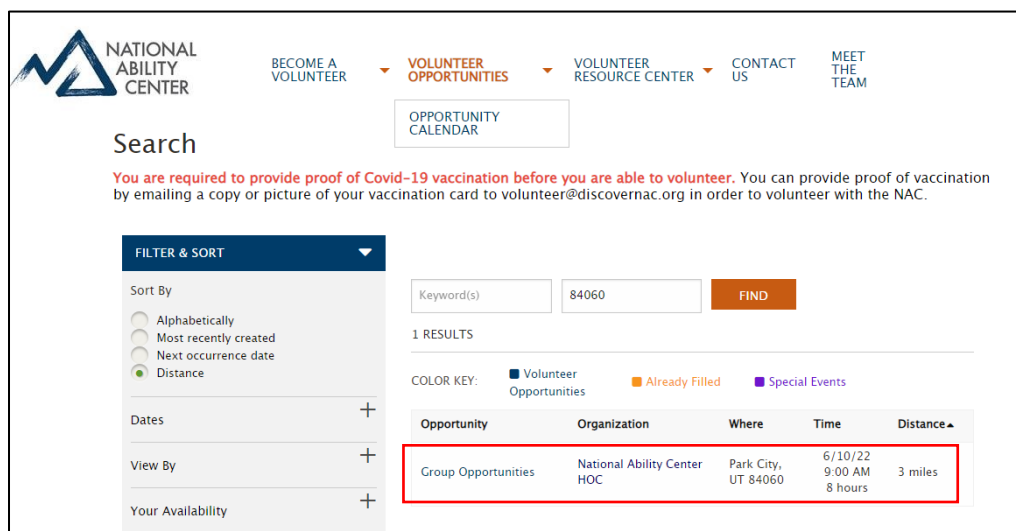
NATIONAL ABILITY CENTER

BECOME A VOLUNTEER
VOLUNTEER OPPORTUNITIES
VOLUNTEER RESOURCE CENTER
CONTACT US
MEET THE TEAM

OPPORTUNITY CALENDAR

Search

You are required to provide proof of Covid-19 vaccination before you are able to volunteer. You can provide proof of vaccination by emailing a copy or picture of your vaccination card to volunteer@discovernac.org in order to volunteer with the NAC.

FILTER & SORT

Sort By

Alphabetically
Most recently created
Next occurrence date
Distance

Dates +

View By +

Your Availability +

Keyword(s)
84060
FIND

1 RESULTS

COLOR KEY: Volunteer Opportunities Already Filled Special Events

| Opportunity | Organization | Where | Time | Distance |
|---|---|---|---|---|
| Group Opportunities | National Ability Center HOC | Park City, UT 84060 | 6/10/22 9:00 AM 8 hours | 3 miles |